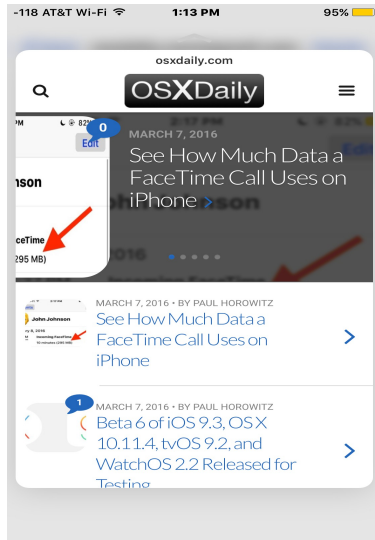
-118 AT&T Wi-Fi 1:13 PM 95%

osxdaily.com

OSXDaily

PM 82%

0

Edit

nson

ceTime

295 MB)

MARCH 7, 2016

See How Much Data a FaceTime Call Uses on iPhone

John Johnson

Incoming FaceTime

MARCH 7, 2016 • BY PAUL HOROWITZ

See How Much Data a FaceTime Call Uses on iPhone

1

MARCH 7, 2016 • BY PAUL HOROWITZ

Beta 6 of iOS 9.3, OS X 10.11.4, tvOS 9.2, and WatchOS 2.2 Released for Testing